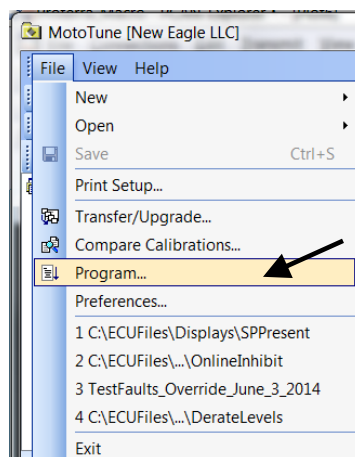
MotoTune [New Eagle LLC]

File View Help

New
Open
Save Ctrl+S
Print Setup...
Transfer/Upgrade...
Compare Calibrations...
Program...
Preferences...
1 C:\ECUFiles\Displays\SPPresent
2 C:\ECUFiles\...\OnlineInhibit
3 TestFaults_Override_June_3_2014
4 C:\ECUFiles\...\DerateLevels
Exit